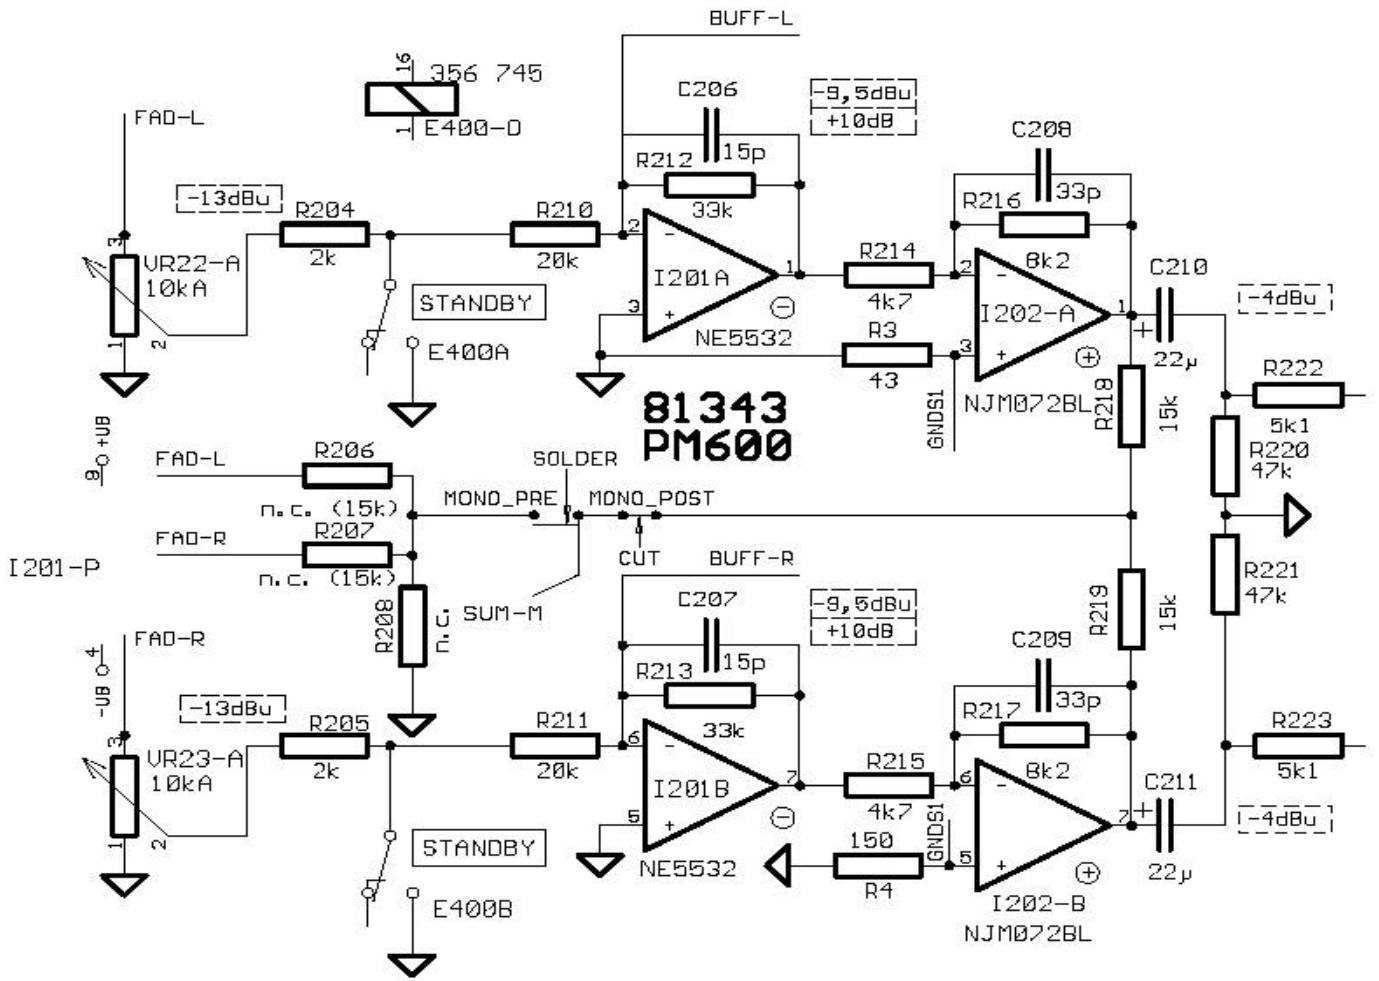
BUFF-L
16
356 745
1
E400-D
C206
-9,5dBu
+10dB
C208
FAD-L
R212
15p
33p
-13dBu
R216
R204
R210
33k
2
1
3
VR22-A
10kA
2k
20k
I201A
R214
8k2
C210
2
I202-A
-4dBu
1
STANDBY
3
4k7
R3
+
1
2
E400A
NE5532
3
22μ
R222
43
R218
15k
81343
PM600
GNDS1
NJM072BL
5k1
R220
47k
8
+UB
FAD-L
R206
SOLDER
n.c. (15k)
MONO_PRE
MONO_POST
FAD-R
R207
n.c. (15k)
CUT
I201-P
BUFF-R
R221
47k
R208
n.c.
SUM-M
R219
15k
C207
-9,5dBu
+10dB
4
-UB
FAD-R
C209
R213
15p
33p
-13dBu
R217
R205
R211
33k
3
6
7
VR23-A
10kA
2k
20k
I201B
R215
8k2
C211
6
R223
1
2
4k7
GNDS1
I202-B
7
5k1
STANDBY
5
150
5
+
-4dBu
NE5532
R4
22μ
E400B
I202-B
NJM072BL